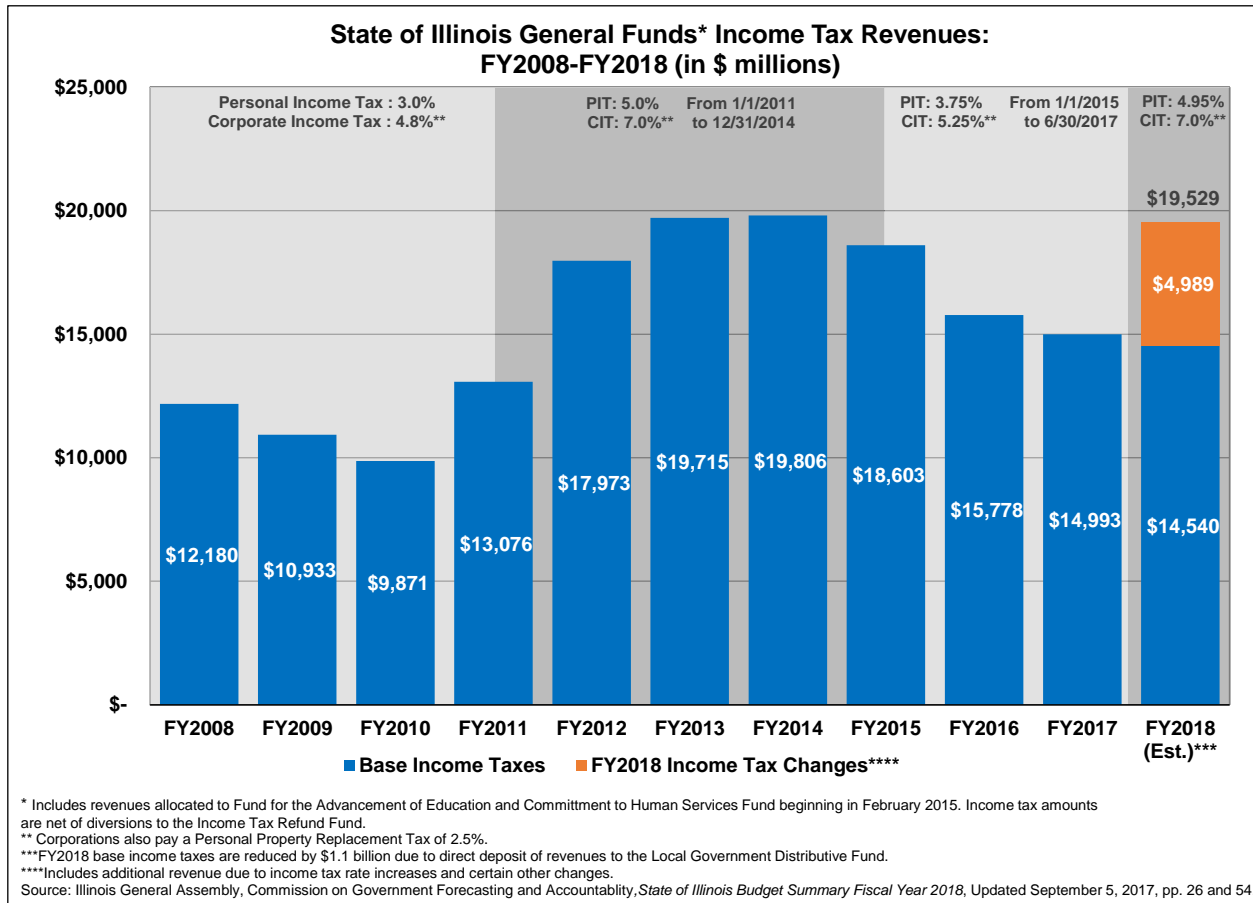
State of Illinois General Funds* Income Tax Revenues: FY2008-FY2018 (in $ millions)

$25,000
$20,000
$15,000
$10,000
$5,000
$-

Personal Income Tax : 3.0%
Corporate Income Tax : 4.8%**

PIT: 5.0%
CIT: 7.0%**
From 1/1/2011 to 12/31/2014

PIT: 3.75%
CIT: 5.25%**
From 1/1/2015 to 6/30/2017

PIT: 4.95%
CIT: 7.0%**

$19,529

$12,180
$10,933
$9,871
$13,076
$17,973
$19,715
$19,806
$18,603
$15,778
$14,993
$14,540
$4,989

FY2008
FY2009
FY2010
FY2011
FY2012
FY2013
FY2014
FY2015
FY2016
FY2017
FY2018 (Est.)***

Base Income Taxes
FY2018 Income Tax Changes****

* Includes revenues allocated to Fund for the Advancement of Education and Committment to Human Services Fund beginning in February 2015. Income tax amounts are net of diversions to the Income Tax Refund Fund.
** Corporations also pay a Personal Property Replacement Tax of 2.5%.
***FY2018 base income taxes are reduced by $1.1 billion due to direct deposit of revenues to the Local Government Distributive Fund.
****Includes additional revenue due to income tax rate increases and certain other changes.
Source: Illinois General Assembly, Commission on Government Forecasting and Accountablity, State of Illinois Budget Summary Fiscal Year 2018, Updated September 5, 2017, pp. 26 and 54